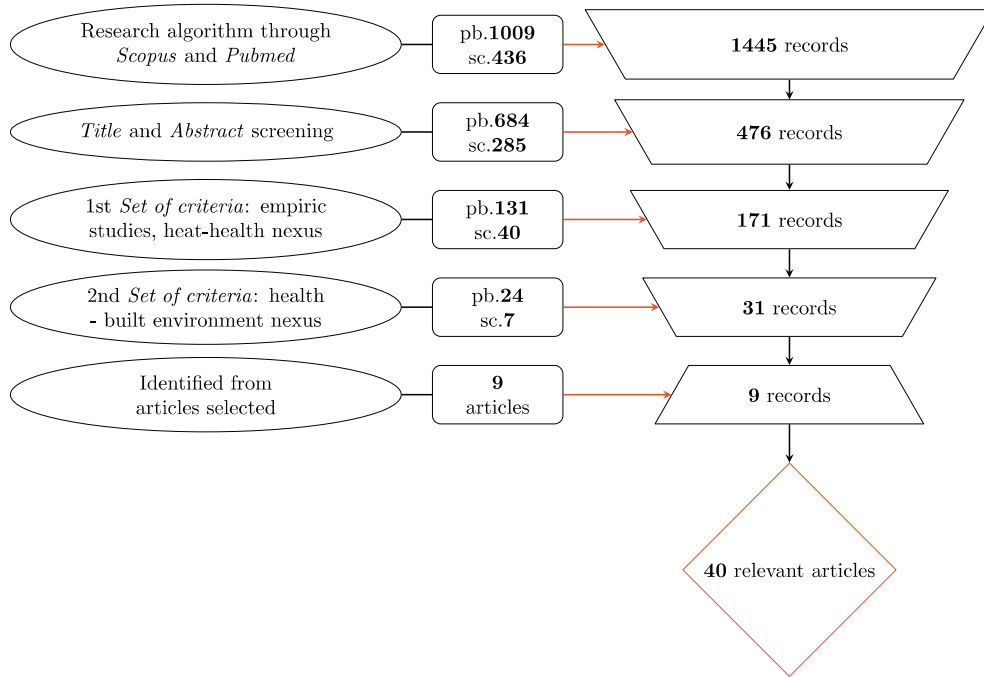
Research algorithm through *Scopus* and *Pubmed*

pb.**1009**
sc.**436**

**1445** records

*Title* and *Abstract* screening

pb.**684**
sc.**285**

**476** records

1st *Set of criteria*: empiric studies, heat-health nexus

pb.**131**
sc.**40**

**171** records

2nd *Set of criteria*: health - built environment nexus

pb.**24**
sc.**7**

**31** records

Identified from articles selected

**9**
articles

**9** records

**40** relevant articles